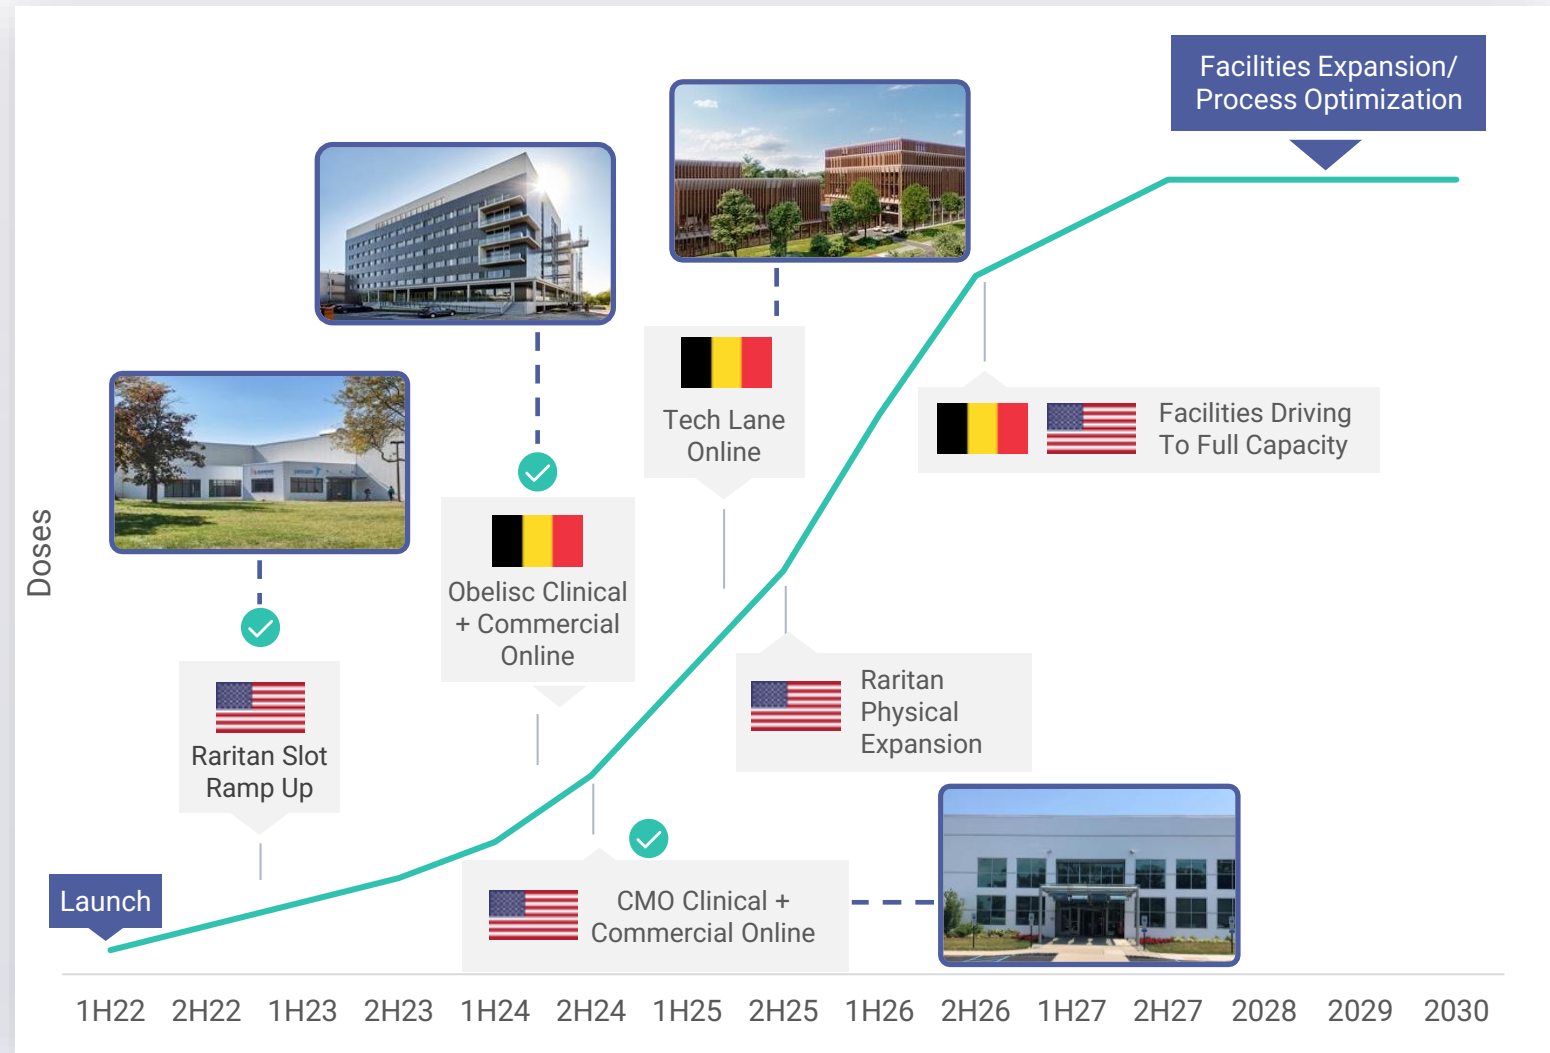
Facilities Expansion/
Process Optimization

Doses

Raritan Slot Ramp Up

Obelisc Clinical + Commercial Online

Tech Lane Online

Facilities Driving To Full Capacity

Raritan Physical Expansion

Launch

CMO Clinical + Commercial Online

1H22 2H22 1H23 2H23 1H24 2H24 1H25 2H25 1H26 2H26 1H27 2H27 2028 2029 2030